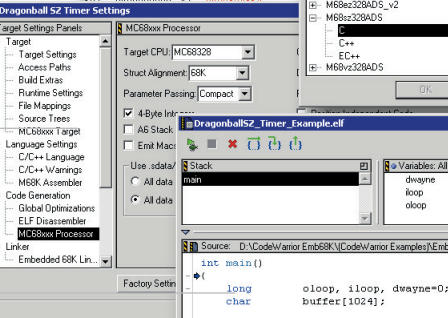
DragonballSZ Timer Settings
Target Settings Panels
Target
Target Settings
Access Paths
Build Extras
Runtime Settings
File Mappings
Source Trees
MC68xxx Target
Language Settings
C/C++ Language
C/C++ Warnings
M68K Assembler
Code Generation
Global Optimizations
ELF Disassembler
MC68xxx Processor
Linker
Embedded 68K Lin...

MC68xxx Processor
Target CPU: MC68328
Struct Alignment: 68K
Parameter Passing: Compact
4-Byte Int
A6 Stack
Emit Mac
Use .sdata/
All data
All data
Factory Settin

M68ez328ADS_v2
M68sz328ADS
C
C++
EC++
M68vz328ADS
OK

DragonballSZ_Timer_Example.elf
Stack
main
Variables: All
dwayne
iloop
oloop
Source: D:\CodeWarrior Emb68K\CodeWarrior Examples\Emb
int main()
{
long oloop, iloop, dwayne=0;
char buffer[1024];